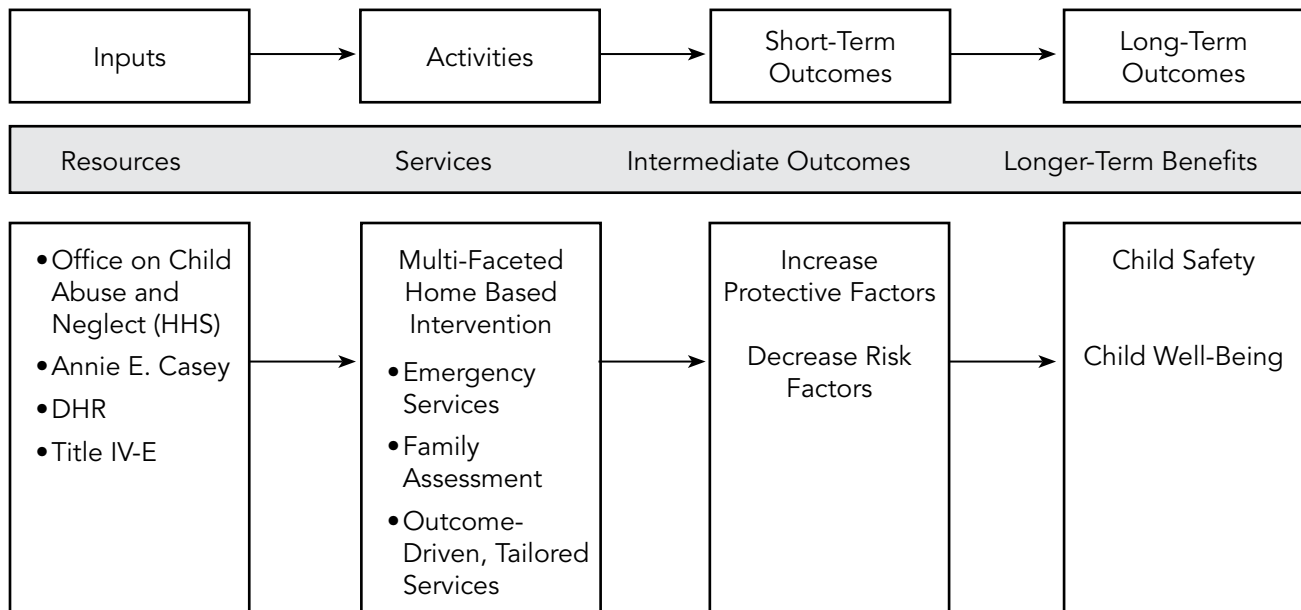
Inputs

Activities

Short-Term Outcomes

Long-Term Outcomes

Resources

Services

Intermediate Outcomes

Longer-Term Benefits

• Office on Child Abuse and Neglect (HHS)
• Annie E. Casey
• DHR
• Title IV-E

Multi-Faceted Home Based Intervention
• Emergency Services
• Family Assessment
• Outcome-Driven, Tailored Services

Increase Protective Factors

Decrease Risk Factors

Child Safety

Child Well-Being